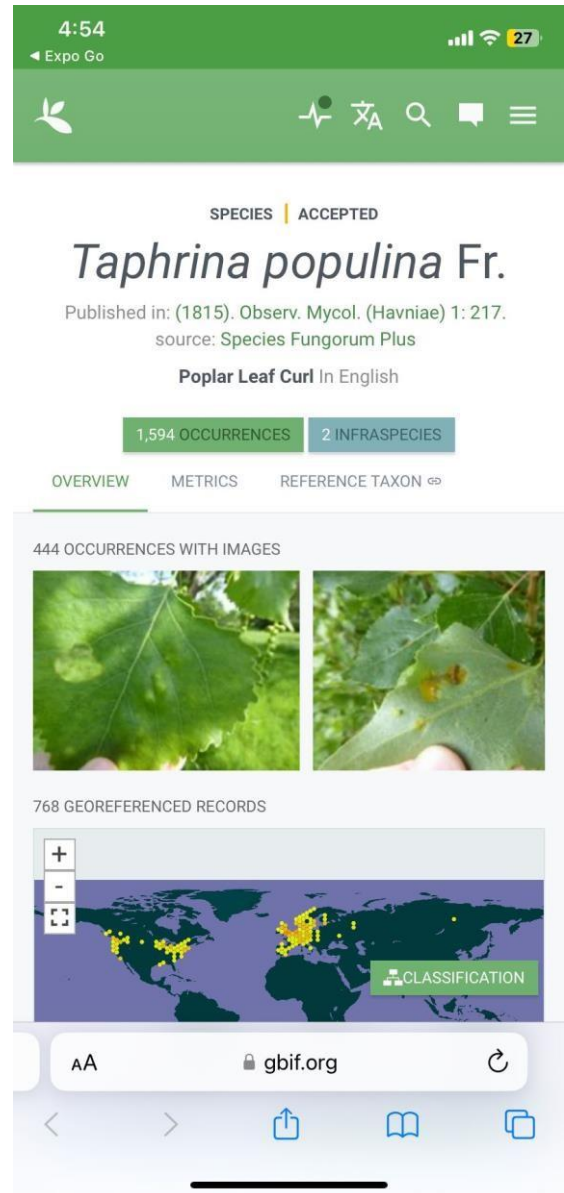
4:54
◀ Expo Go
27

SPECIES | ACCEPTED

Taphrina populina Fr.

Published in: (1815). Observ. Mycol. (Havniae) 1: 217. source: Species Fungorum Plus

Poplar Leaf Curl In English

1,594 OCCURRENCES 2 INFRASPECIES

OVERVIEW METRICS REFERENCE TAXON

444 OCCURRENCES WITH IMAGES

768 GEOREFERENCED RECORDS

+
-

CLASSIFICATION

AA gbif.org